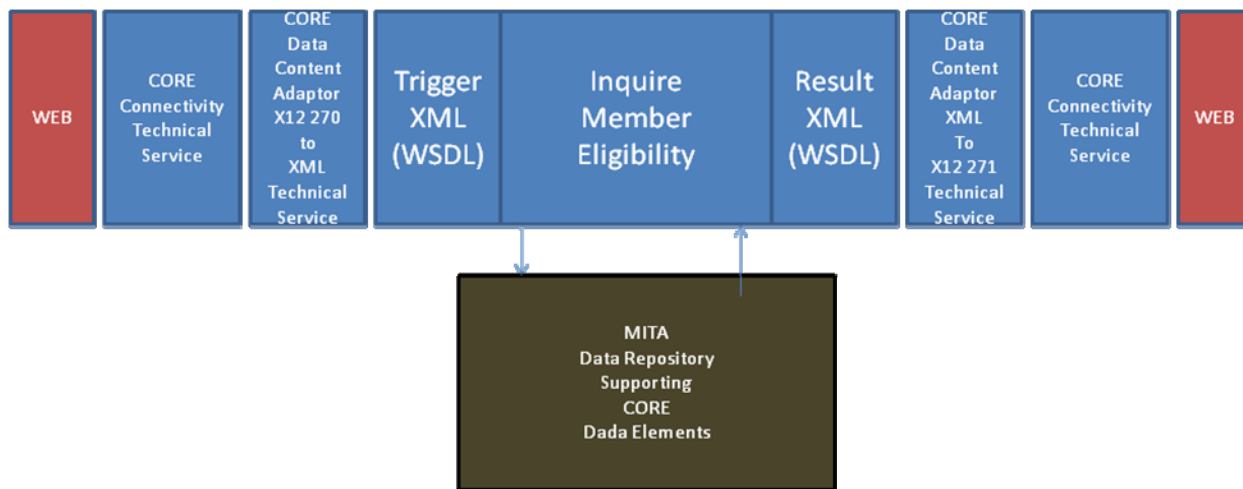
WEB

CORE Connectivity Technical Service

CORE Data Content Adaptor X12 270 to XML Technical Service

Trigger XML (WSDL)

Inquire Member Eligibility

Result XML (WSDL)

CORE Data Content Adaptor XML To X12 271 Technical Service

CORE Connectivity Technical Service

WEB

MITA
Data Repository
Supporting
CORE
Dada Elements